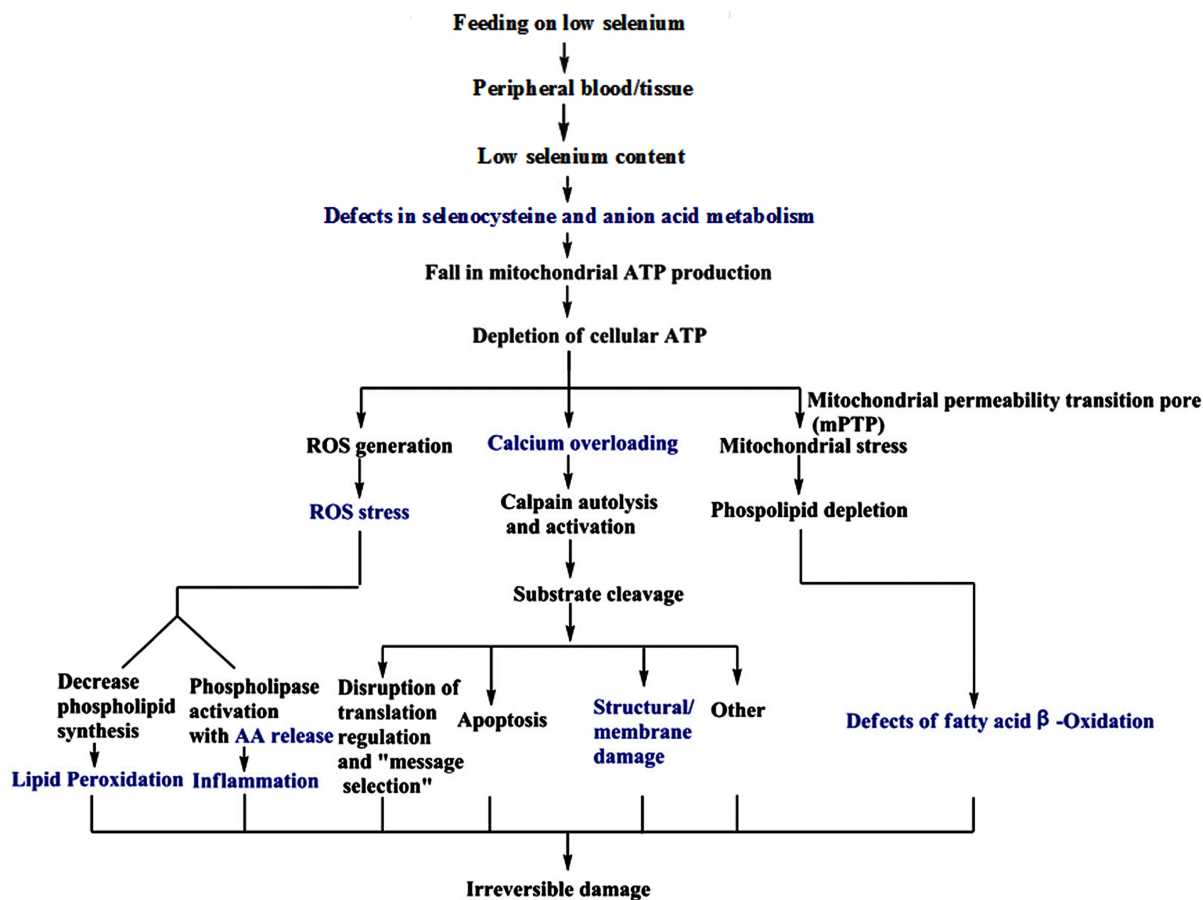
Feeding on low selenium

Peripheral blood/tissue

Low selenium content

Defects in selenocysteine and anion acid metabolism

Fall in mitochondrial ATP production

Depletion of cellular ATP

ROS generation

Calcium overloading

Mitochondrial permeability transition pore (mPTP)

Mitochondrial stress

ROS stress

Calpain autolysis and activation

Phospholipid depletion

Substrate cleavage

Decrease phospholipid synthesis

Phospholipase activation with AA release

Disruption of translation regulation and "message selection"

Apoptosis

Structural/ membrane damage

Other

Defects of fatty acid $\beta$ -Oxidation

Lipid Peroxidation

Inflammation

Irreversible damage